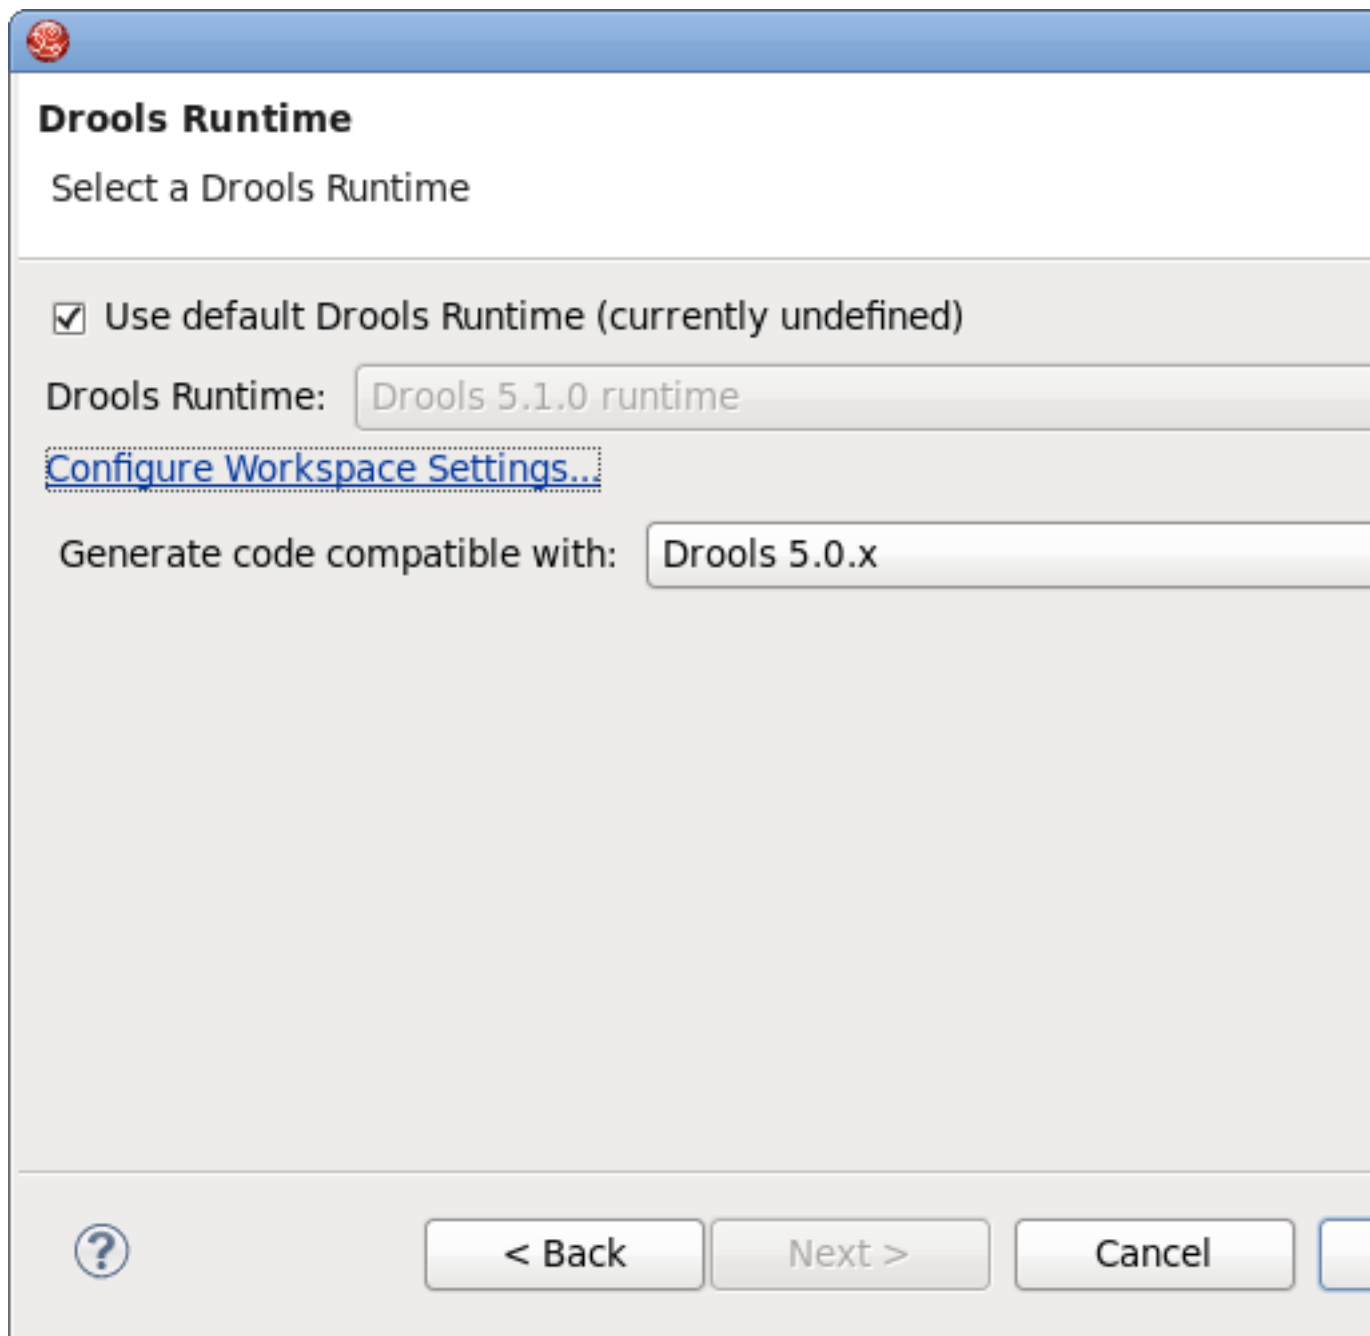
Drools Runtime

Select a Drools Runtime

Use default Drools Runtime (currently undefined)

Drools Runtime: Drools 5.1.0 runtime

Configure Workspace Settings...

Generate code compatible with: Drools 5.0.x

?

< Back Next > Cancel